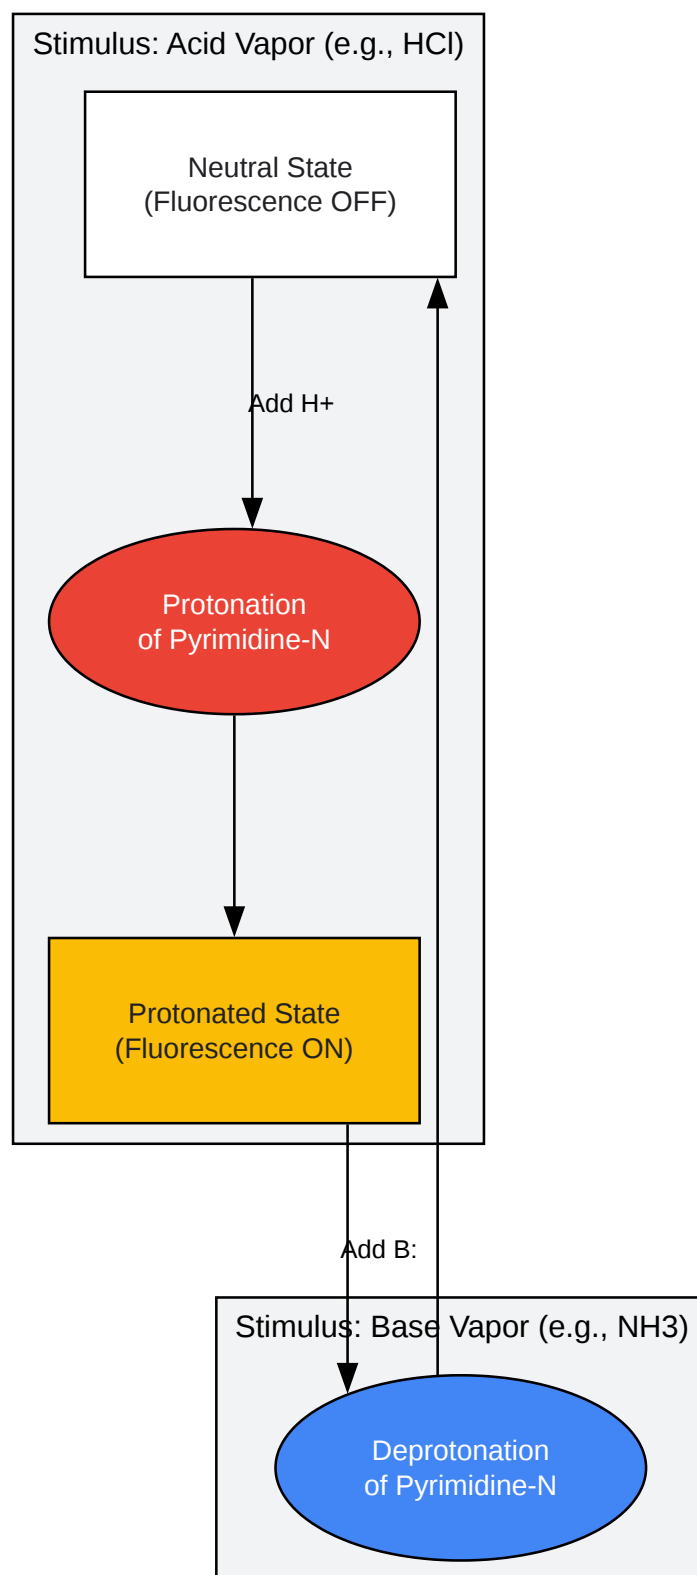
Stimulus: Acid Vapor (e.g., HCl)

Neutral State
(Fluorescence OFF)

Add H+

Protonation
of Pyrimidine-N

Protonated State
(Fluorescence ON)

Add B:

Stimulus: Base Vapor (e.g., NH3)

Deprotonation
of Pyrimidine-N